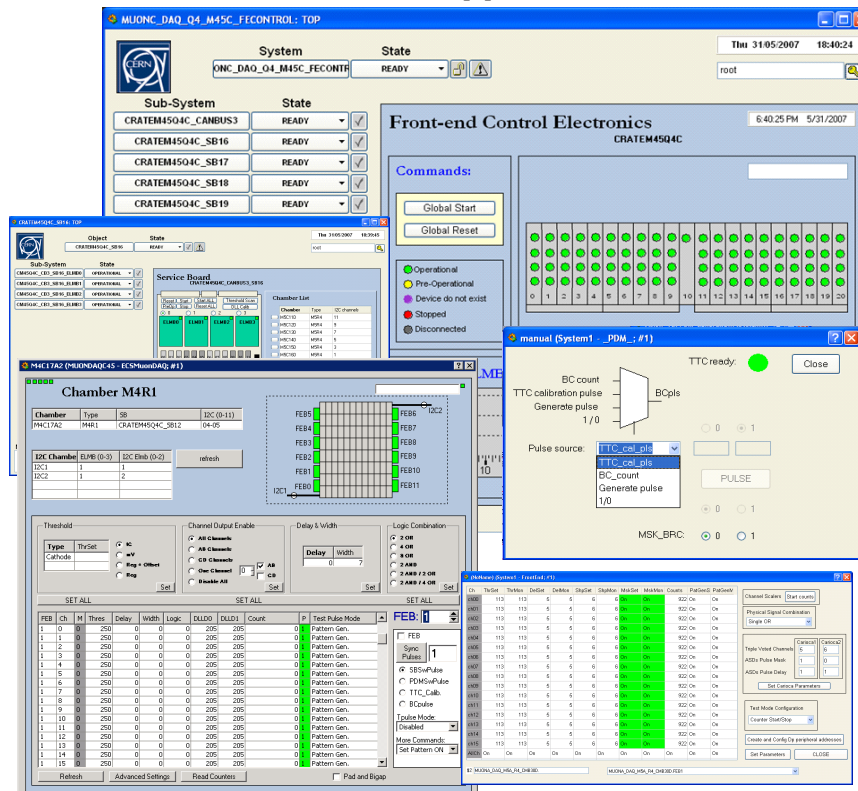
MUONC_DAQ_Q4_M45C_FECONTROL: TOP

System
ONC_DAQ_Q4_M45C_FECONTR
State
READY
Thu 31/05/2007 18:40:24
root

Sub-System
State
CRATEM45Q4C_CANBUS3 READY
CRATEM45Q4C_SB16 READY
CRATEM45Q4C_SB17 READY
CRATEM45Q4C_SB18 READY
CRATEM45Q4C_SB19 READY

Front-end Control Electronics
6:40:25 PM 5/31/2007
CRATEM45Q4C

Commands:
Global Start
Global Reset

Operational
Pre-Operational
Device do not exist
Stopped
Disconnected

0 1 2 3 4 5 6 7 8 9 10 11 12 13 14 15 16 17 18 19 20

CRATEM45Q4C_SB16: TOP
Object
State
Thu 31/05/2007 18:39:45
root
Sub-System
State
OPERATIONAL
OPERATIONAL
OPERATIONAL
OPERATIONAL
Service Board
CRATEM45Q4C_CANBUS3_SB16
ELMB0 ELMB1 ELMB2 ELMB3
Chamber List
Chamber Type I2C channels
M5C1A0 M5R4
M5C1B0 M5R4
M5C1C0 M5R4
M5C1D0 M5R4
M5C1E0 M5R4
M5C1F0 M5R4

M4C17A2 (MUONDAQC4S - ECSMuonDAQ; #1)
Chamber M4R1

| Chamber | Type | SB | I2C (0-11) |
|---|---|---|---|
| M4C17A2 | M4R1 | CRATEM45Q4C_SB12 | 04-05 |

| I2C Chamber | ELMB (0-3) | I2C Elmb (0-2) |
|---|---|---|
| I2C1 | 1 | 1 |
| I2C2 | 1 | 2 |

refresh

FEB5 FEB4 FEB3 FEB2 FEB1 FEB0 FEB6 FEB7 FEB8 FEB9 FEB10 FEB11 I2C2 I2C1

Threshold
Type ThrSet
Cathode
IC
mV
Reg + Offset
Reg
Set

Channel Output Enable
All Channels
AB Channels
CD Channels
One Channel
Disable All
AB
CD
Set

Delay & Width
Delay Width
0 7
Set

Logic Combination
2 OR
4 OR
8 OR
2 AND
2 AND / 2 OR
2 AND / 4 OR
Set

SET ALL SET ALL SET ALL

| FEB | Ch | M | Thres | Delay | Width | Logic | DLLD0 | DLLD1 | Count | P | Test Pulse Mode |
|---|---|---|---|---|---|---|---|---|---|---|---|
| 1 | 0 | 0 | 250 | 0 | 0 | 0 | 205 | 205 | 0 | 1 | Pattern Gen. |
| 1 | 1 | 0 | 250 | 0 | 0 | 0 | 205 | 205 | 0 | 1 | Pattern Gen. |
| 1 | 2 | 0 | 250 | 0 | 0 | 0 | 205 | 205 | 0 | 1 | Pattern Gen. |
| 1 | 3 | 0 | 250 | 0 | 0 | 0 | 205 | 205 | 0 | 1 | Pattern Gen. |
| 1 | 4 | 0 | 250 | 0 | 0 | 0 | 205 | 205 | 0 | 1 | Pattern Gen. |
| 1 | 5 | 0 | 250 | 0 | 0 | 0 | 205 | 205 | 0 | 1 | Pattern Gen. |
| 1 | 6 | 0 | 250 | 0 | 0 | 0 | 205 | 205 | 0 | 1 | Pattern Gen. |
| 1 | 7 | 0 | 250 | 0 | 0 | 0 | 205 | 205 | 0 | 1 | Pattern Gen. |
| 1 | 8 | 0 | 250 | 0 | 0 | 0 | 205 | 205 | 0 | 1 | Pattern Gen. |
| 1 | 9 | 0 | 250 | 0 | 0 | 0 | 205 | 205 | 0 | 1 | Pattern Gen. |
| 1 | 10 | 0 | 250 | 0 | 0 | 0 | 205 | 205 | 0 | 1 | Pattern Gen. |
| 1 | 11 | 0 | 250 | 0 | 0 | 0 | 205 | 205 | 0 | 1 | Pattern Gen. |
| 1 | 12 | 0 | 250 | 0 | 0 | 0 | 205 | 205 | 0 | 1 | Pattern Gen. |
| 1 | 13 | 0 | 250 | 0 | 0 | 0 | 205 | 205 | 0 | 1 | Pattern Gen. |
| 1 | 14 | 0 | 250 | 0 | 0 | 0 | 205 | 205 | 0 | 1 | Pattern Gen. |
| 1 | 15 | 0 | 250 | 0 | 0 | 0 | 205 | 205 | 0 | 1 | Pattern Gen. |

FEB: 1
FEB
Sync Pulses 1
SBSwPulse
PDMSwPulse
TTC_Calib.
BCpulse
Tpulse Mode
Disabled
More Commands:
Set Pattern ON

Refresh
Advanced Settings
Read Counters
Pad and Bigap

manual (System1 : _PDM_; #1)
TTC ready:
Close
BC count
TTC calibration pulse
Generate pulse
1 / 0
BCpls
Pulse source:
TTC_cal_pls
TTC_cal_pls
BC_count
Generate pulse
1/0
PULSE
0 1
0 1
MSK_BRC: 0 1

(NoName) (System1 : FrontEnd; #1)
Channel Scalers Start counts
Physical Signal Combination
Single OR
Triple Voted Channels
ASDs Pulse Mask
ASDs Pulse Delay
Carioca1 Carioca2
5 6
1 1
1 1
Set Carioca Parameters
Test Mode Configuration
Counter Start/Stop
Create and Config Dp peripheral addresses
Set Parameters
CLOSE
MUONA_DAQ_M5A_R4_DHE38D...
MUONA_DAQ_M5A_R4_DHE38D.FEB1